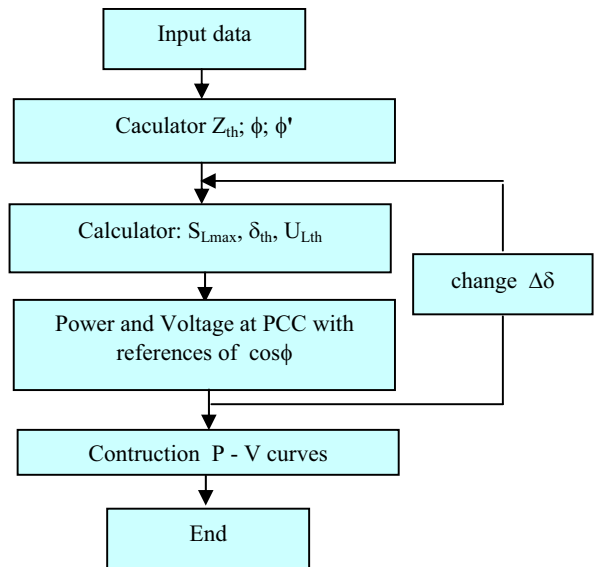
Input data

Caculator $Z_{th}$; $\phi$; $\phi'$

Calculator: $S_{Lmax}$, $\delta_{th}$, $U_{Lth}$

change $\Delta\delta$

Power and Voltage at PCC with references of $\cos\phi$

Contruction P - V curves

End